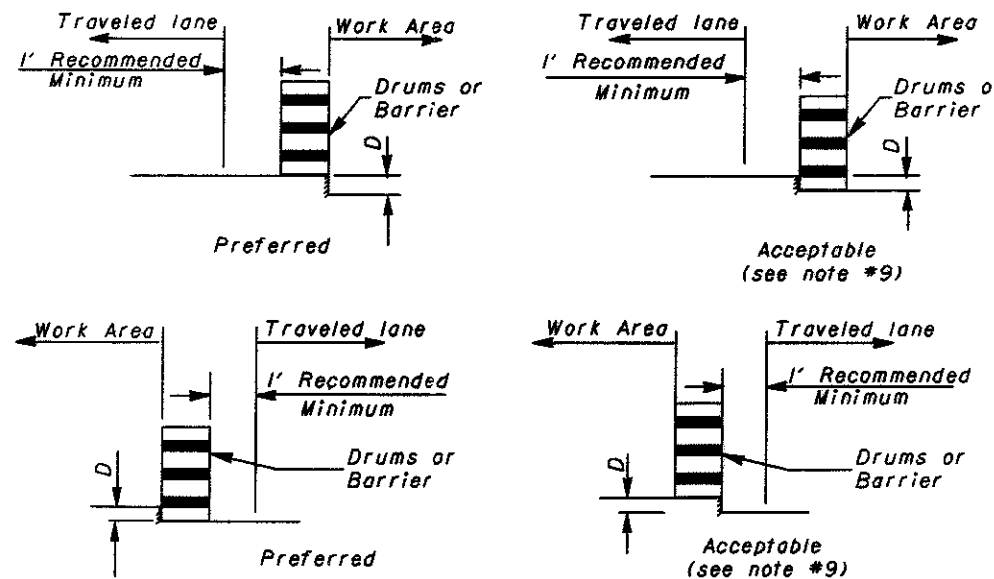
Traveled lane
Work Area
1' Recommended Minimum
Drums or Barrier
D
Preferred

Traveled lane
Work Area
1' Recommended Minimum
Drums o
Barrier
D
Acceptable (see note #9)

Work Area
Traveled lane
1' Recommended Minimum
D
Drums or Barrier
Preferred

Work Area
Traveled lane
1' Recommended Minimum
D
Drums or Barrier
Acceptable (see note #9)